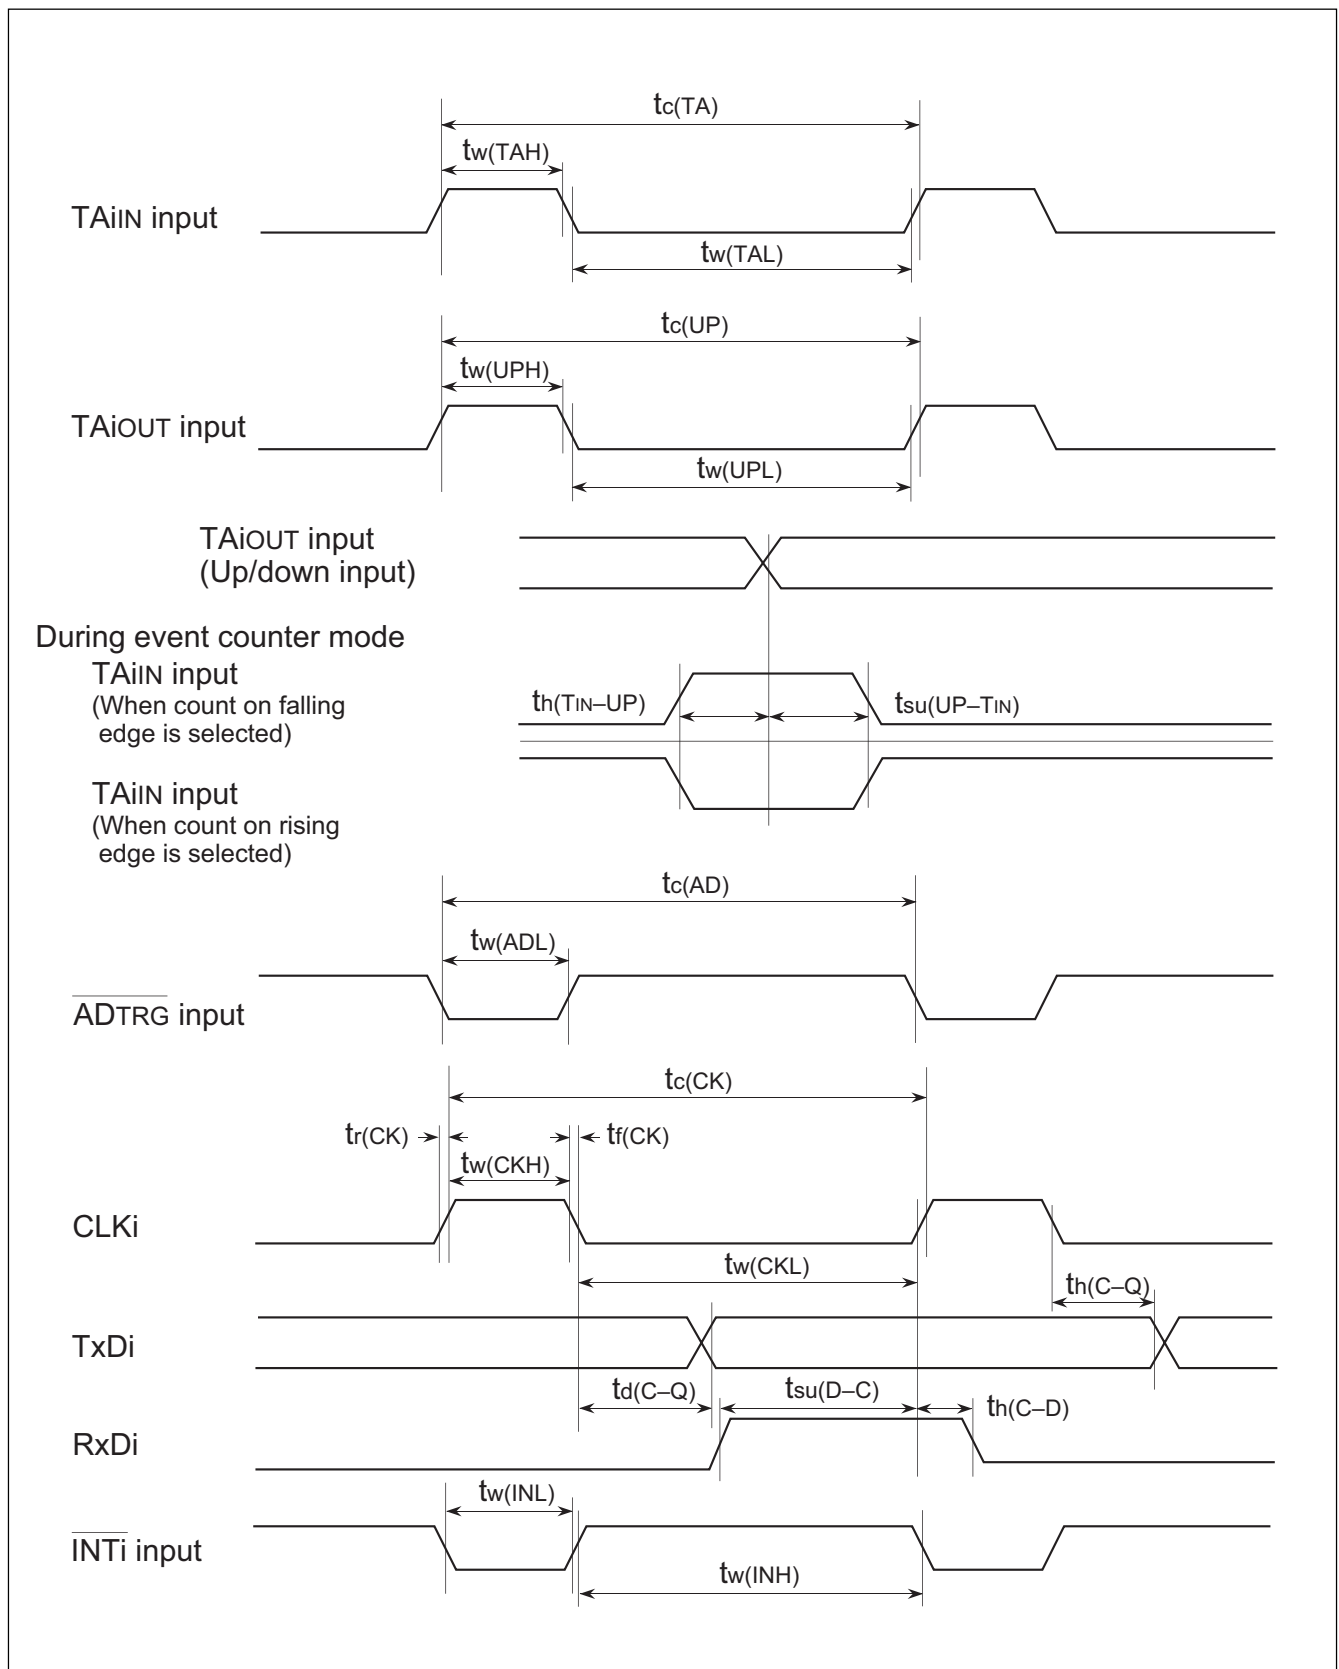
$t_{c(TA)}$

$t_{w(TAH)}$

TAiIN input

$t_{w(TAL)}$

$t_{c(UP)}$

$t_{w(UPH)}$

TAiOUT input

$t_{w(UPL)}$

TAiOUT input
(Up/down input)

During event counter mode
TAiIN input
(When count on falling edge is selected)

$t_{h(TIN–UP)}$

$t_{su(UP–TIN)}$

TAiIN input
(When count on rising edge is selected)

$t_{c(AD)}$

$t_{w(ADL)}$

$\overline{AD}$TRG input

$t_{c(CK)}$

$t_{r(CK)}$

$t_{f(CK)}$

$t_{w(CKH)}$

CLKi

$t_{w(CKL)}$

$t_{h(C–Q)}$

TxDi

$t_{d(C–Q)}$

$t_{su(D–C)}$

$t_{h(C–D)}$

RxDi

$t_{w(INL)}$

$\overline{INTi}$ input

$t_{w(INH)}$